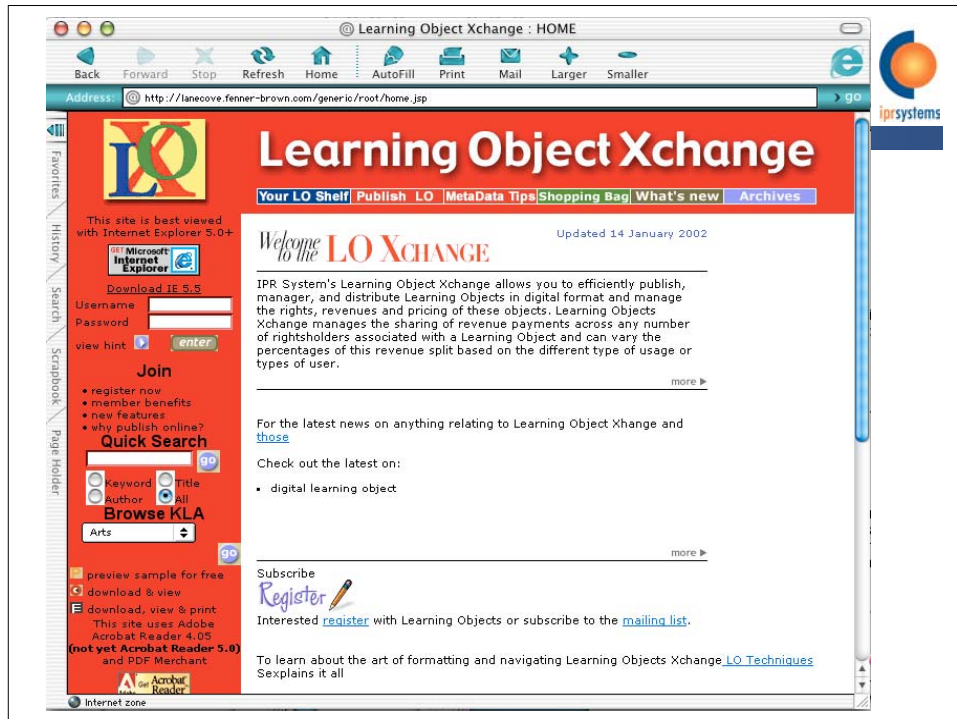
Learning Object Xchange : HOME

Back Forward Stop Refresh Home AutoFill Print Mail Larger Smaller

Address http://lanecove.fenner-brown.com/generic/root/home.jsp go

iprsystems

Favorites History Search Scrapbook Page Holder

LO X

This site is best viewed with Internet Explorer 5.0+

Get Microsoft Internet Explorer

Download IE 5.5

Username

Password

view hint enter

Join

• register now
• member benefits
• new features
• why publish online?

Quick Search

go

Keyword Title
Author All

Browse KLA

Arts

go

preview sample for free

download & view

download, view & print

This site uses Adobe Acrobat Reader 4.05 (not yet Acrobat Reader 5.0) and PDF Merchant

Get Acrobat Reader

Learning Object Xchange

Your LO Shelf Publish LO MetaData Tips Shopping Bag What's new Archives

Welcome to the LO XCHANGE

Updated 14 January 2002

IPR System's Learning Object Xchange allows you to efficiently publish, manager, and distribute Learning Objects in digital format and manage the rights, revenues and pricing of these objects. Learning Objects Xchange manages the sharing of revenue payments across any number of rightsholders associated with a Learning Object and can vary the percentages of this revenue split based on the different type of usage or types of user.

more

For the latest news on anything relating to Learning Object Xhange and those

Check out the latest on:

• digital learning object

more

Subscribe

Register

Interested register with Learning Objects or subscribe to the mailing list.

To learn about the art of formatting and navigating Learning Objects Xchange LO Techniques Sexplains it all

Internet zone